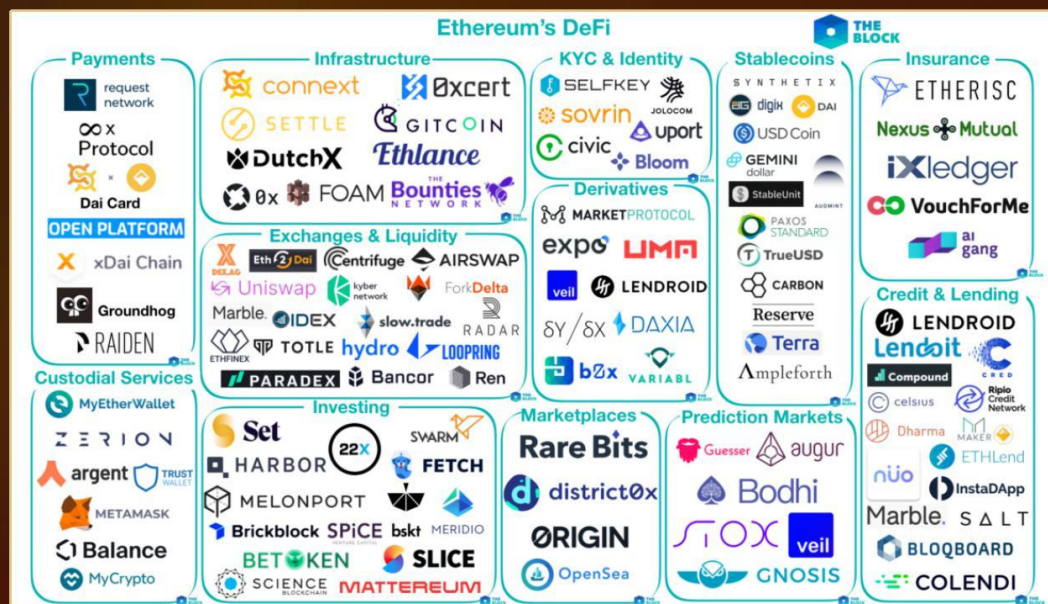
Ethereum's DeFi

THE BLOCK

Payments

request network

0x Protocol

Dai Card

OPEN PLATFORM

xDai Chain

Groundhog

RAIDEN

Infrastructure

connext

0xcert

SETTLE

GITCOIN

DutchX

Ethlance

0x

FOAM

THE Bounties NETWORK

KYC & Identity

SELFKEY

sovrin

JOLOCOM

civic

uport

Bloom

Stablecoins

SYNTHETIX

digix

DAI

USD Coin

GEMINI dollar

StableUnit

AUGMINT

PAXOS STANDARD

TrueUSD

CARBON

Reserve

Terra

Ampleforth

Insurance

ETHERISC

Nexus Mutual

iXledger

VouchForMe

ai gang

Exchanges & Liquidity

DEXAG

Eth2Dai

Centrifuge

AIRSWAP

Uniswap

kyber network

ForkDelta

Marble.

IDEX

slow.trade

RADAR

ETHFINEX

TOTLE

hydro

LOOPRING

PARADEX

Bancor

Ren

Derivatives

MARKETPROTOCOL

expo

UMA

veil

LENDROID

$\delta Y/\delta X$

DAXIA

b0x

VARIABL

Credit & Lending

LENDROID

Lendoit

CRED

Compound

celsius

Ripio Credit Network

Dharma

MAKER

nuo

ETHLend

InstaDApp

Marble.

SALT

BLOQBOARD

COLENDI

Custodial Services

MyEtherWallet

ZERION

argent

TRUST WALLET

METAMASK

Balance

MyCrypto

Investing

Set

22x

SWARM

HARBOR

FETCH

MELONPORT

Brickblock

SPiCE VENTURE CAPITAL

bskt

MERIDIO

BETOKEN

SLICE

SCIENCE BLOCKCHAIN

MATTEREUM

Marketplaces

Rare Bits

district0x

ORIGIN

OpenSea

Prediction Markets

Guesser

augur

Bodhi

STOX

veil

GNOSIS